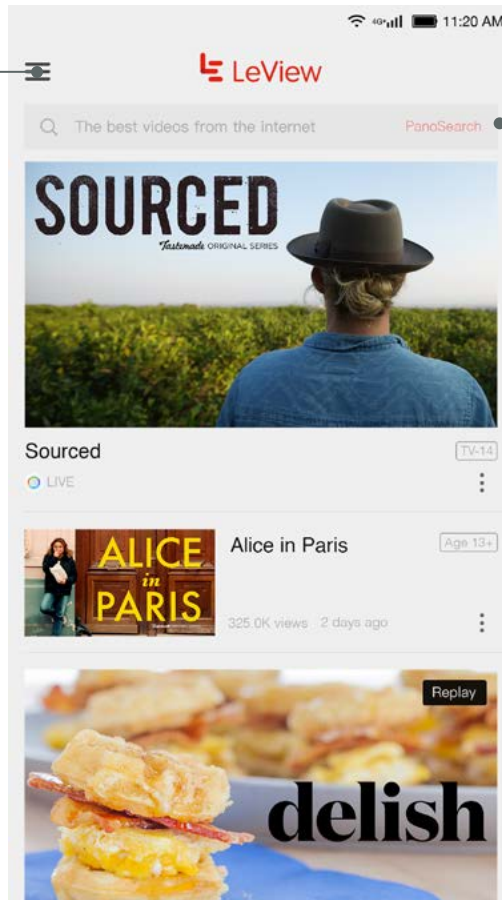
4G 11:20 AM

LeView

The best videos from the internet PanoSearch

SOURCED
Tastemade ORIGINAL SERIES

Sourced TV-14
LIVE

ALICE in PARIS

Alice in Paris Age 13+
325.0K views 2 days ago

Replay

delish